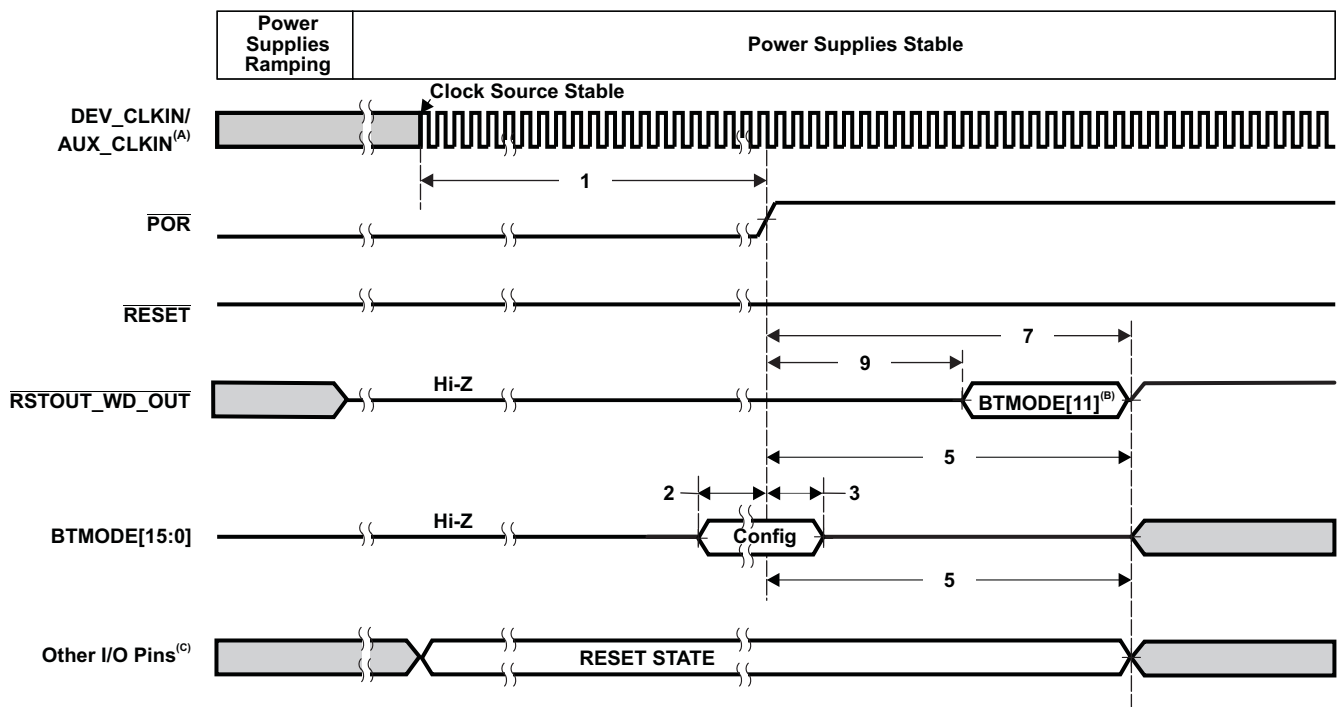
| Power Supplies Ramping | Power Supplies Stable |
|---|---|

Clock Source Stable

DEV_CLKIN/ AUX_CLKIN$^{(A)}$

1

$\overline{POR}$

$\overline{RESET}$

7

9

$\overline{RSTOUT\_WD\_OUT}$

Hi-Z

BTMODE[11]$^{(B)}$

5

2

3

BTMODE[15:0]

Hi-Z

Config

5

Other I/O Pins$^{(C)}$

RESET STATE